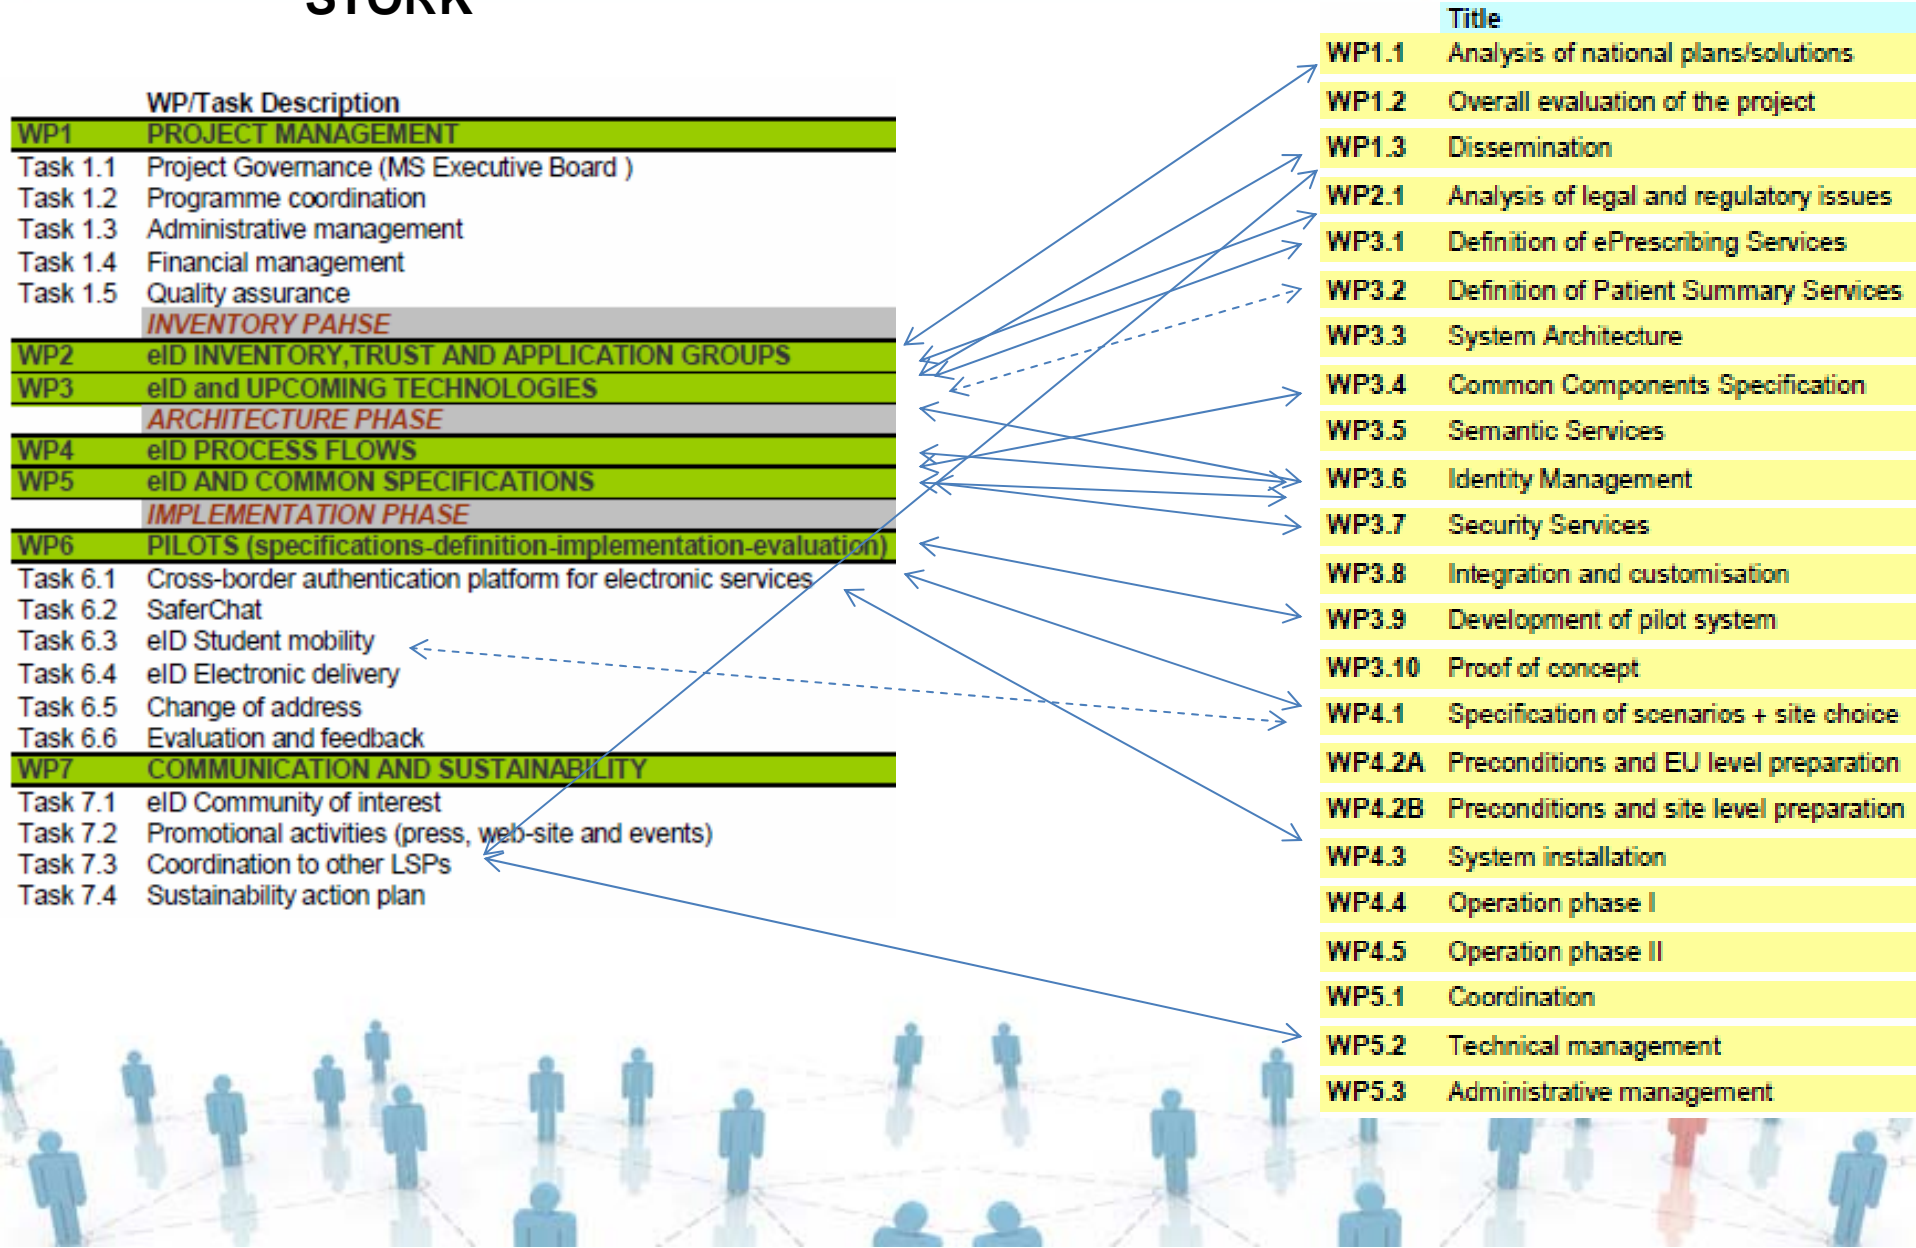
STORK

| | WP/Task Description |
|---|---|
| WP1 | PROJECT MANAGEMENT |
| Task 1.1 | Project Governance (MS Executive Board ) |
| Task 1.2 | Programme coordination |
| Task 1.3 | Administrative management |
| Task 1.4 | Financial management |
| Task 1.5 | Quality assurance |
| | INVENTORY PAHSE |
| WP2 | eID INVENTORY,TRUST AND APPLICATION GROUPS |
| WP3 | eID and UPCOMING TECHNOLOGIES |
| | ARCHITECTURE PHASE |
| WP4 | eID PROCESS FLOWS |
| WP5 | eID AND COMMON SPECIFICATIONS |
| | IMPLEMENTATION PHASE |
| WP6 | PILOTS (specifications-definition-implementation-evaluation) |
| Task 6.1 | Cross-border authentication platform for electronic services |
| Task 6.2 | SaferChat |
| Task 6.3 | eID Student mobility |
| Task 6.4 | eID Electronic delivery |
| Task 6.5 | Change of address |
| Task 6.6 | Evaluation and feedback |
| WP7 | COMMUNICATION AND SUSTAINABILITY |
| Task 7.1 | eID Community of interest |
| Task 7.2 | Promotional activities (press, web-site and events) |
| Task 7.3 | Coordination to other LSPs |
| Task 7.4 | Sustainability action plan |

| | Title |
|---|---|
| WP1.1 | Analysis of national plans/solutions |
| WP1.2 | Overall evaluation of the project |
| WP1.3 | Dissemination |
| WP2.1 | Analysis of legal and regulatory issues |
| WP3.1 | Definition of ePrescribing Services |
| WP3.2 | Definition of Patient Summary Services |
| WP3.3 | System Architecture |
| WP3.4 | Common Components Specification |
| WP3.5 | Semantic Services |
| WP3.6 | Identity Management |
| WP3.7 | Security Services |
| WP3.8 | Integration and customisation |
| WP3.9 | Development of pilot system |
| WP3.10 | Proof of concept |
| WP4.1 | Specification of scenarios + site choice |
| WP4.2A | Preconditions and EU level preparation |
| WP4.2B | Preconditions and site level preparation |
| WP4.3 | System installation |
| WP4.4 | Operation phase I |
| WP4.5 | Operation phase II |
| WP5.1 | Coordination |
| WP5.2 | Technical management |
| WP5.3 | Administrative management |